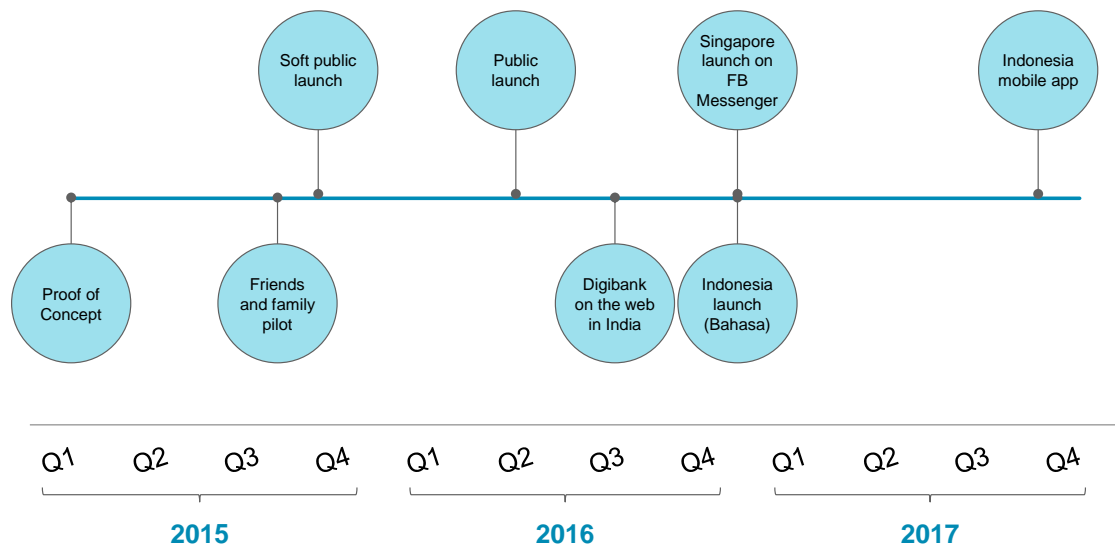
Soft public launch

Public launch

Singapore launch on FB Messenger

Indonesia mobile app

Proof of Concept

Friends and family pilot

Digibank on the web in India

Indonesia launch (Bahasa)

Q1 Q2 Q3 Q4 Q1 Q2 Q3 Q4 Q1 Q2 Q3 Q4

2015

2016

2017